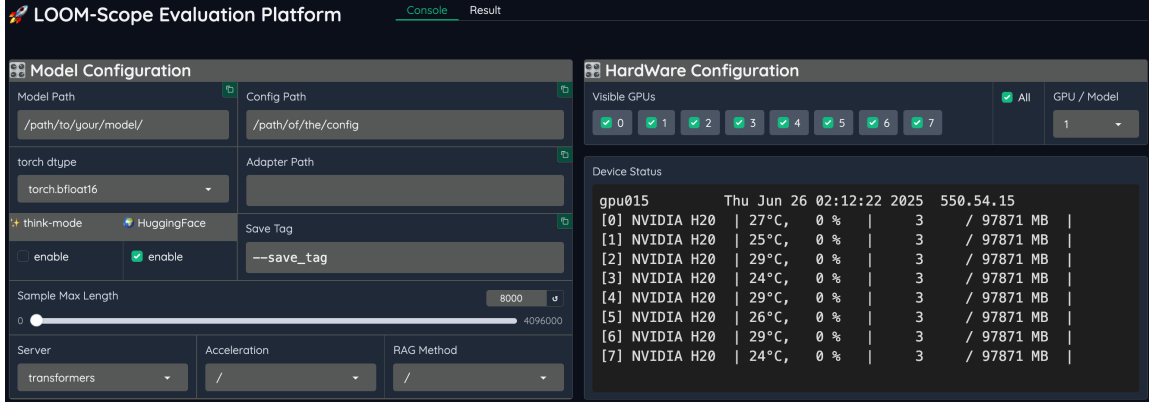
LOOM-Scope Evaluation Platform

Console Result

Model Configuration

Model Path
/path/to/your/model/

Config Path
/path/of/the/config

torch dtype
torch.bfloat16

Adapter Path

think-mode
enable

HuggingFace
enable

Save Tag
--save_tag

Sample Max Length
8000
0
4096000

Server
transformers

Acceleration
/

RAG Method
/

HardWare Configuration

Visible GPUs
0 1 2 3 4 5 6 7

All

GPU / Model
1

Device Status

gpu015 Thu Jun 26 02:12:22 2025 550.54.15
[0] NVIDIA H20 | 27°C, 0 % | 3 / 97871 MB |
[1] NVIDIA H20 | 25°C, 0 % | 3 / 97871 MB |
[2] NVIDIA H20 | 29°C, 0 % | 3 / 97871 MB |
[3] NVIDIA H20 | 24°C, 0 % | 3 / 97871 MB |
[4] NVIDIA H20 | 29°C, 0 % | 3 / 97871 MB |
[5] NVIDIA H20 | 26°C, 0 % | 3 / 97871 MB |
[6] NVIDIA H20 | 29°C, 0 % | 3 / 97871 MB |
[7] NVIDIA H20 | 24°C, 0 % | 3 / 97871 MB |